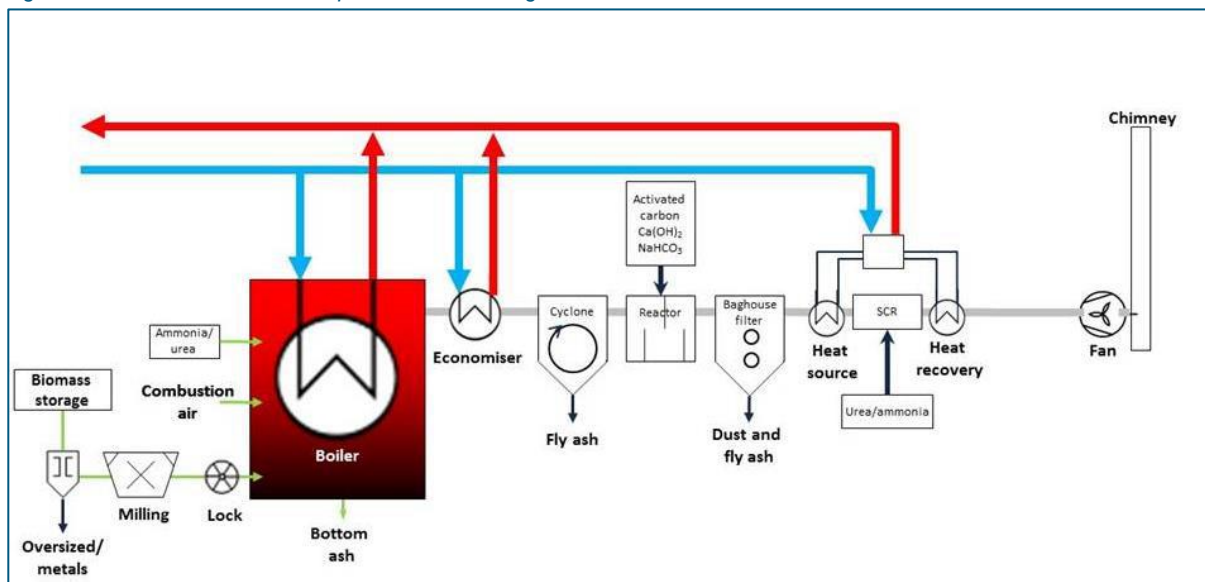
Chimney

Activated carbon $Ca(OH)_2$ $NaHCO_3$

Ammonia/ urea

Biomass storage

Combustion air

Economiser

Cyclone

Reactor

Baghouse filter

SCR

Heat source

Heat recovery

Fan

Urea/ammonia

Fly ash

Dust and fly ash

Boiler

Milling

Lock

Bottom ash

Oversized/ metals